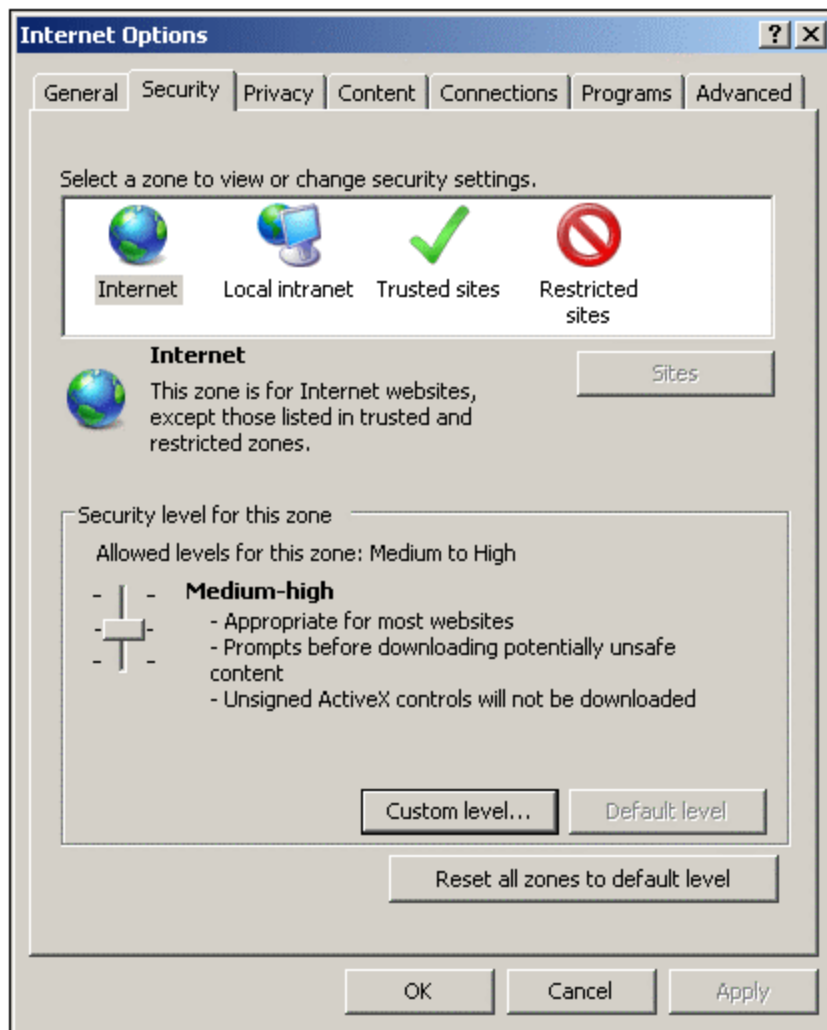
Internet Options

? X

General | Security | Privacy | Content | Connections | Programs | Advanced

Select a zone to view or change security settings.

Internet

Local intranet

Trusted sites

Restricted sites

Internet

This zone is for Internet websites, except those listed in trusted and restricted zones.

Sites

Security level for this zone

Allowed levels for this zone: Medium to High

Medium-high

- Appropriate for most websites
- Prompts before downloading potentially unsafe content
- Unsigned ActiveX controls will not be downloaded

Custom level...

Default level

Reset all zones to default level

OK

Cancel

Apply